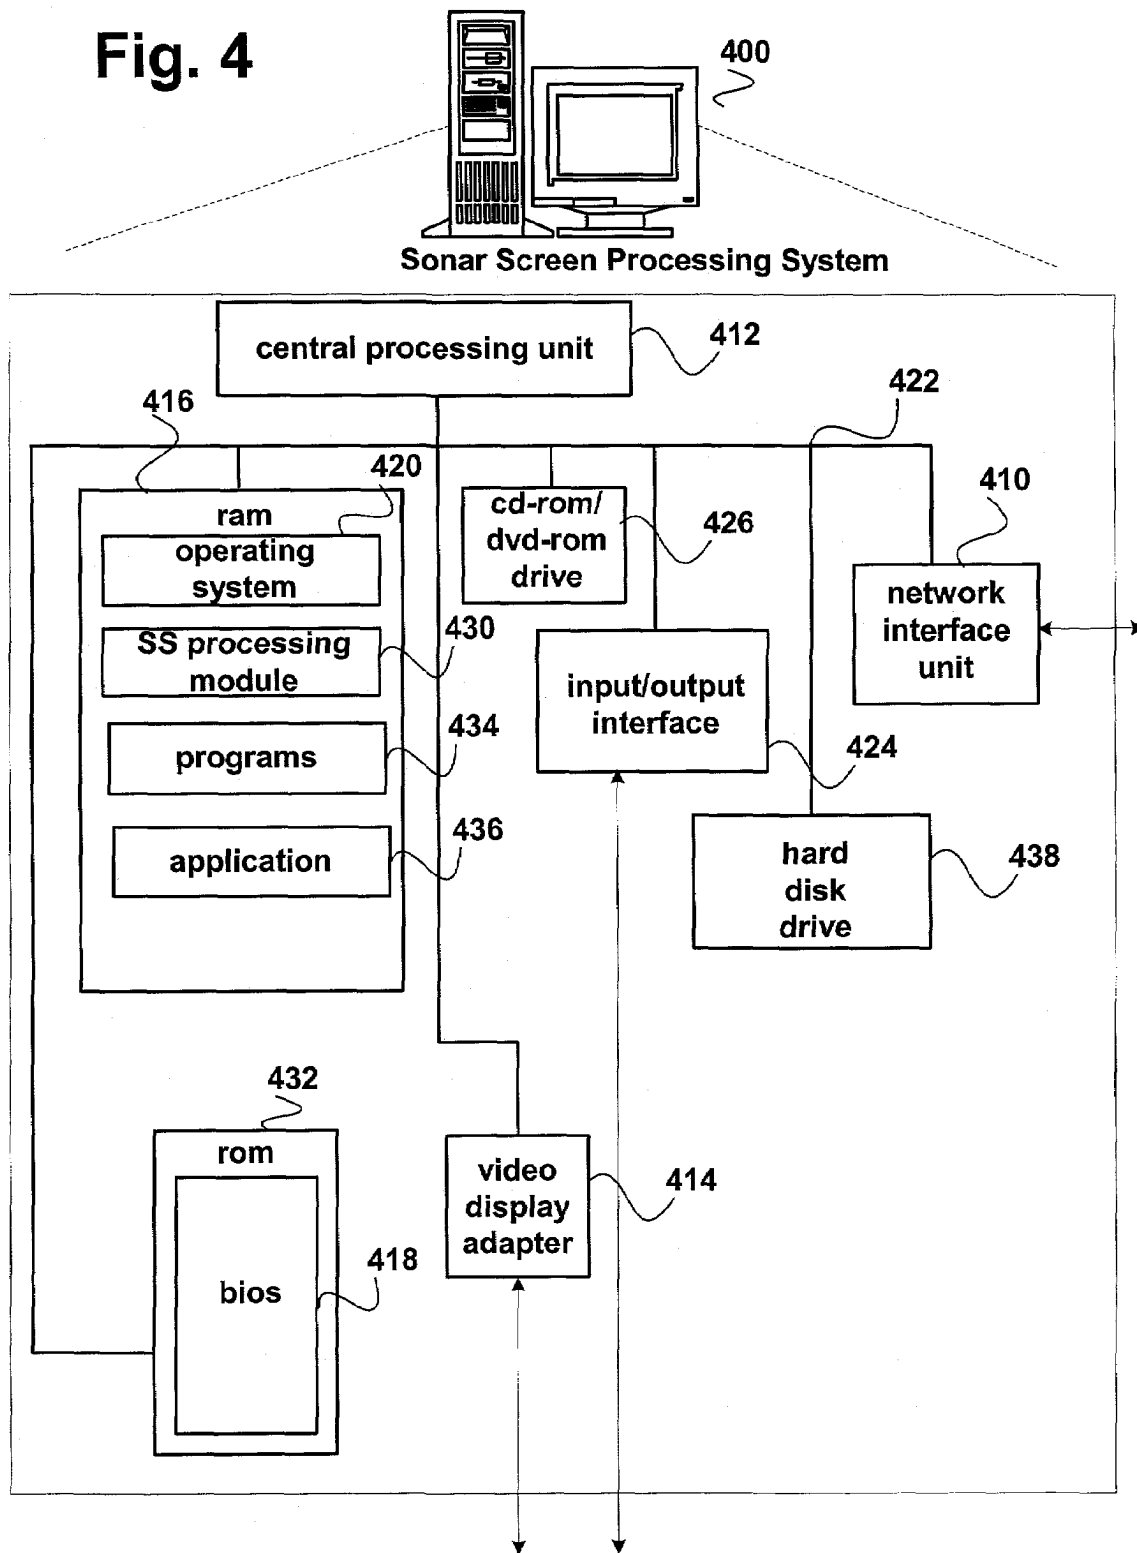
Fig. 4

400

Sonar Screen Processing System

central processing unit

412

422

416

420

ram

operating system

SS processing module

430

programs

434

application

436

cd-rom/ dvd-rom drive

426

410

network interface unit

input/output interface

424

hard disk drive

438

432

rom

bios

418

video display adapter

414